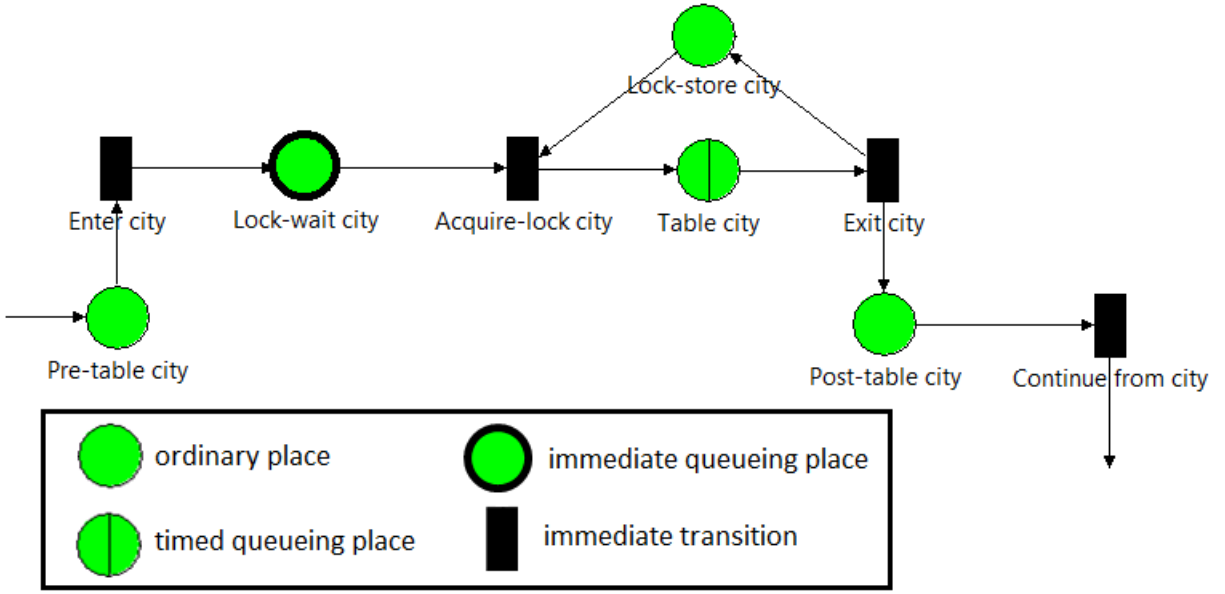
Lock-store city

Enter city

Lock-wait city

Acquire-lock city

Table city

Exit city

Pre-table city

Post-table city

Continue from city

ordinary place

immediate queueing place

timed queueing place

immediate transition